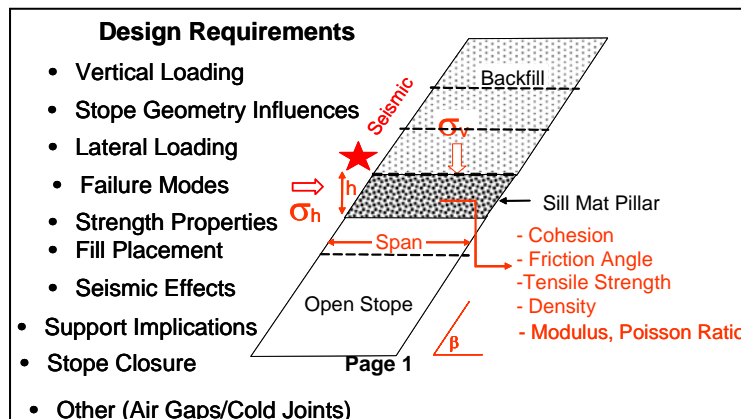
Design Requirements

- Vertical Loading
- Stope Geometry Influences
- Lateral Loading
- Failure Modes
- Strength Properties
- Fill Placement
- Seismic Effects
- Support Implications
- Stope Closure
- Other (Air Gaps/Cold Joints)

Seismic

Backfill

$\sigma_v$

$\sigma_h$

h

Sill Mat Pillar

Span

- Cohesion
- Friction Angle
-Tensile Strength
- Density
- Modulus, Poisson Ratio

Open Stope

$\beta$

Page 1